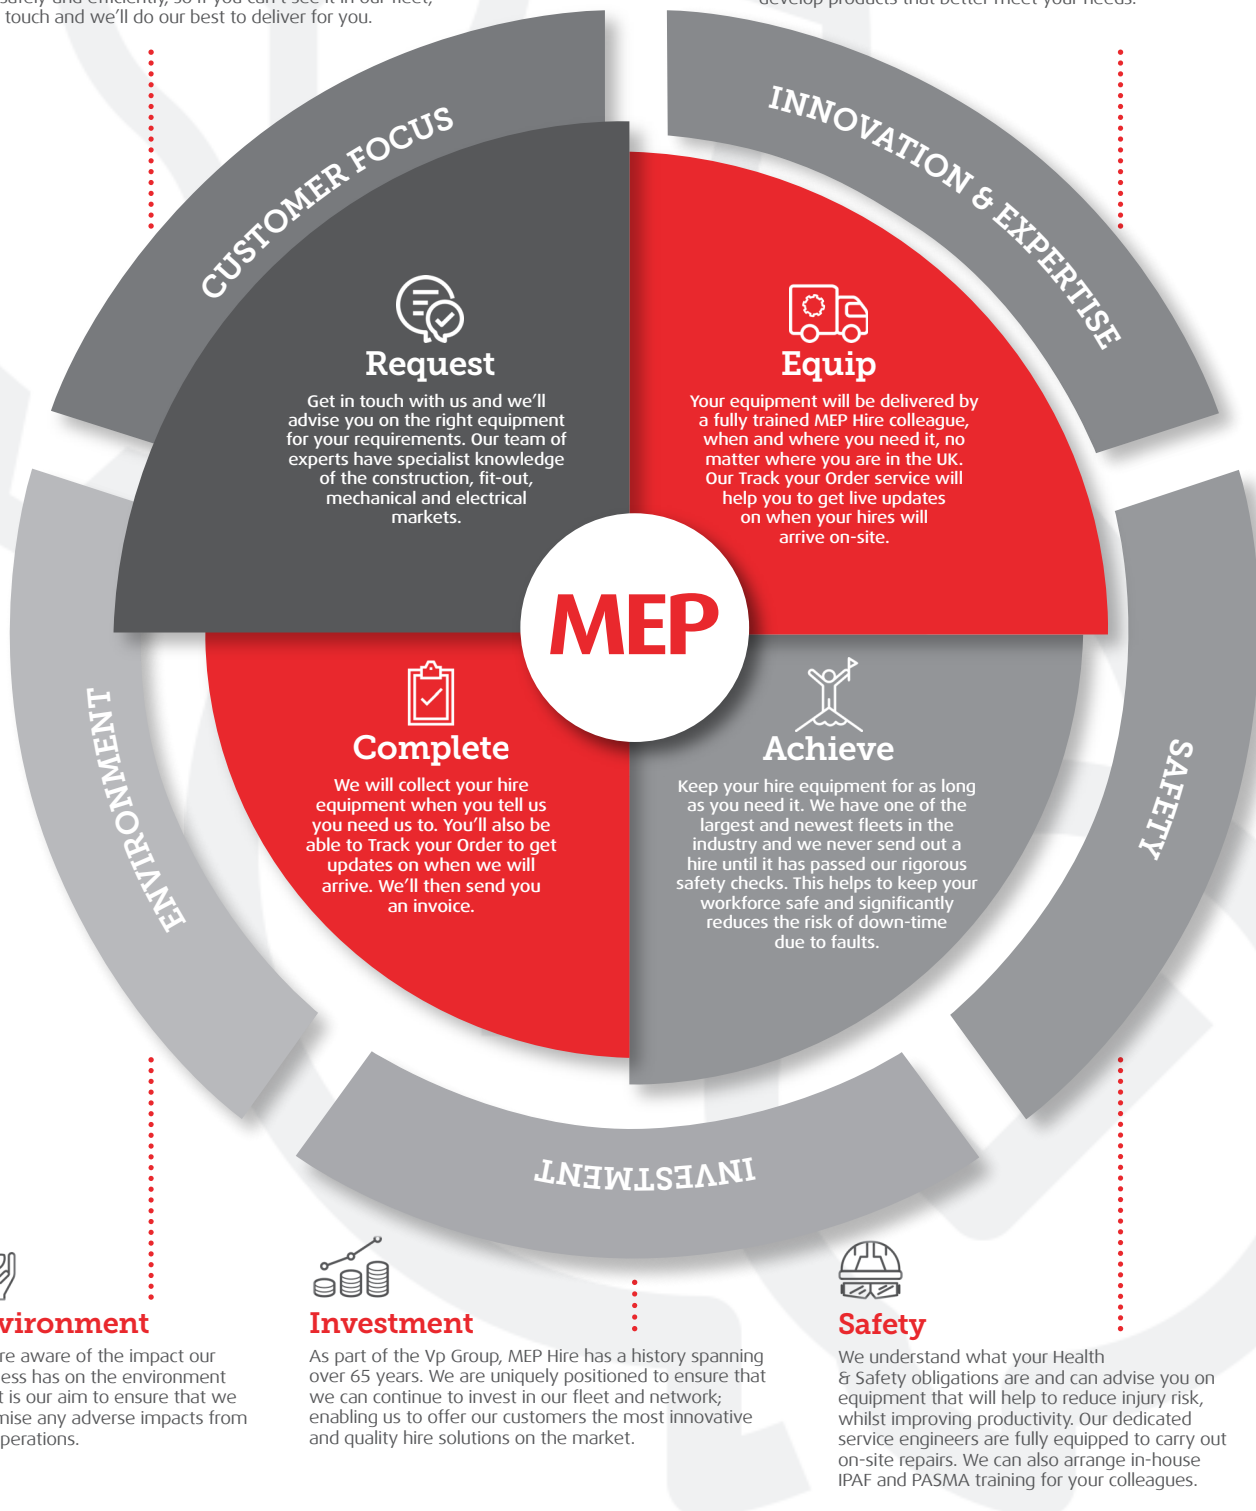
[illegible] touch and we'll do our best to deliver for you.

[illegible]

CUSTOMER FOCUS

INNOVATION & EXPERTISE

Request

Get in touch with us and we'll advise you on the right equipment for your requirements. Our team of experts have specialist knowledge of the construction, fit-out, mechanical and electrical markets.

Equip

Your equipment will be delivered by a fully trained MEP Hire colleague, when and where you need it, no matter where you are in the UK. Our Track your Order service will help you to get live updates on when your hires will arrive on-site.

MEP

Complete

We will collect your hire equipment when you tell us you need us to. You'll also be able to Track your Order to get updates on when we will arrive. We'll then send you an invoice.

Achieve

Keep your hire equipment for as long as you need it. We have one of the largest and newest fleets in the industry and we never send out a hire until it has passed our rigorous safety checks. This helps to keep your workforce safe and significantly reduces the risk of down-time due to faults.

ENVIRONMENT

SAFETY

INVESTMENT

vironment

re aware of the impact our ess has on the environment t is our aim to ensure that we nise any adverse impacts from perations.

Investment

As part of the Vp Group, MEP Hire has a history spanning over 65 years. We are uniquely positioned to ensure that we can continue to invest in our fleet and network; enabling us to offer our customers the most innovative and quality hire solutions on the market.

Safety

We understand what your Health & Safety obligations are and can advise you on equipment that will help to reduce injury risk, whilst improving productivity. Our dedicated service engineers are fully equipped to carry out on-site repairs. We can also arrange in-house IPAF and PASMA training for your colleagues.